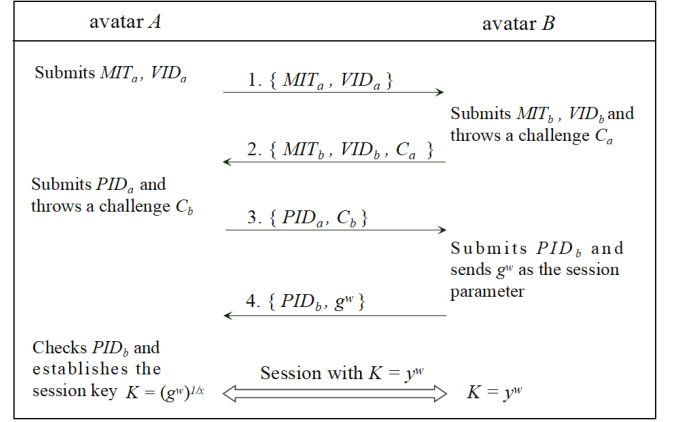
avatar $A$

avatar $B$

Submits $MIT_a$, $VID_a$

1. $\{ MIT_a , VID_a \}$

Submits $MIT_b$ , $VID_b$ and throws a challenge $C_a$

2. $\{ MIT_b , VID_b , C_a \}$

Submits $PID_a$ and throws a challenge $C_b$

3. $\{ PID_a, C_b \}$

Submits $PID_b$ and sends $g^w$ as the session parameter

4. $\{ PID_b, g^w \}$

Checks $PID_b$ and establishes the session key $K = (g^w)^{1/x}$

Session with $K = y^w$

$K = y^w$